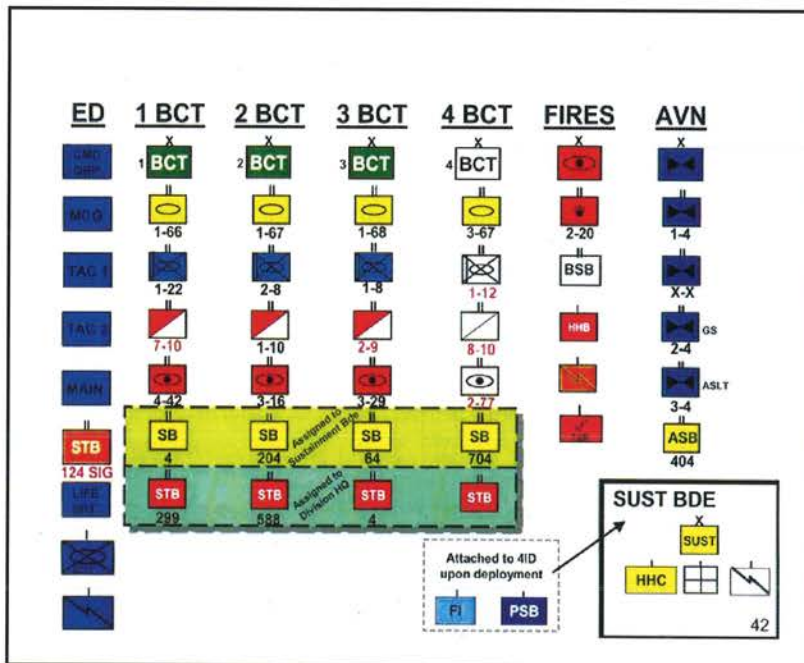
ED
CMD GRP
MCG
TAC 1
TAC 2
MAIN
STB
124 SIG
LIFE SPT

1 BCT
X
1 BCT
1-66
1-22
7-10
4-42
SB
4
STB
299

2 BCT
X
2 BCT
1-67
2-8
1-10
3-16
SB
204
STB
588

3 BCT
X
3 BCT
1-68
1-8
2-9
3-29
SB
64
STB
4

Assigned to Sustainment Bde
Assigned to Division HQ

4 BCT
X
4 BCT
3-67
1-12
8-10
2-77
SB
704
STB

FIRES
X
2-20
BSB
HHB
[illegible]

AVN
X
1-4
X-X
GS
2-4
ASLT
3-4
ASB
404

Attached to 4ID upon deployment
FI
PSB

SUST BDE
X
SUST
HHC

42